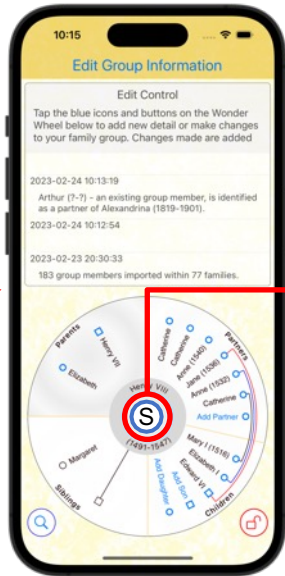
10:15

Edit Group Information

Edit Control

Tap the blue icons and buttons on the Wonder Wheel below to add new detail or make changes to your family group. Changes made are added

2023-02-24 10:13:19

Arthur (?-?) - an existing group member, is identified as a partner of Alexandrina (1819-1901).

2023-02-24 10:12:54

2023-02-23 20:30:33

183 group members imported within 77 families.

Parents
Henry VII
Elizabeth
Henry VIII
(1491-1547)
S
Partners
Catherine
Catherine
Anne (1540)
Jane (1536)
Anne (1532)
Catherine
Add Partner
Mary I (1516)
Elizabeth I
Edward VI
Add Son
Add Daughter
Children
Margaret
Siblings